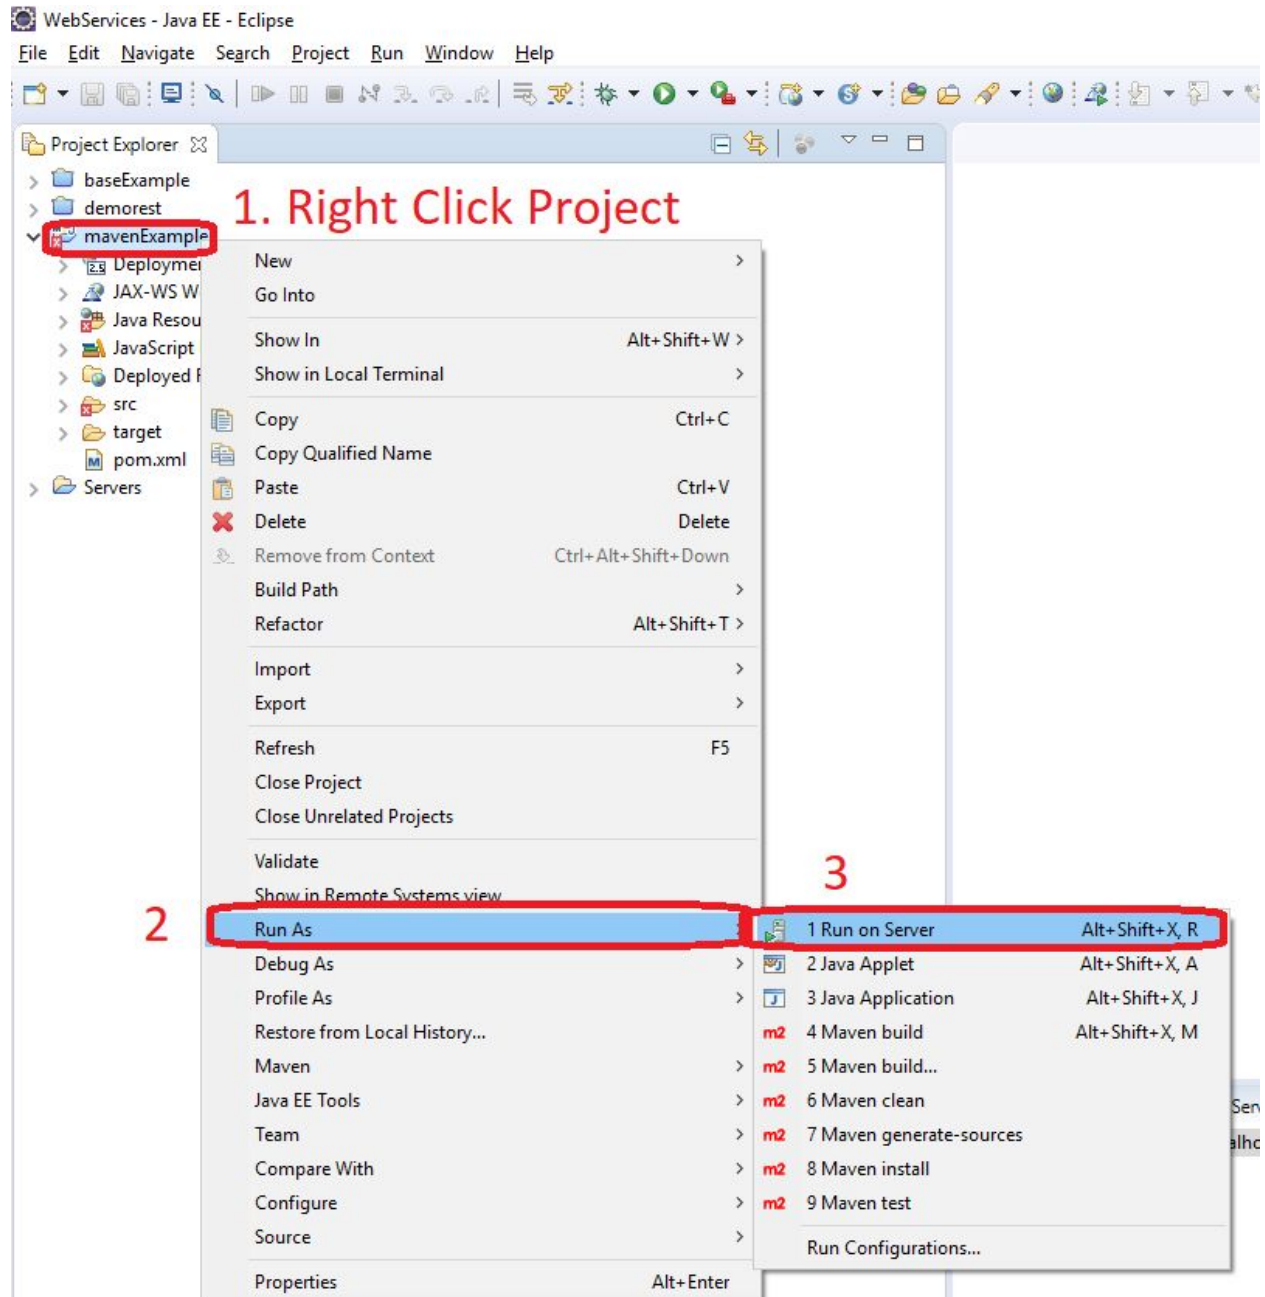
WebServices - Java EE - Eclipse

File Edit Navigate Search Project Run Window Help

Project Explorer

baseExample
demorest
mavenExample
Deploymei
JAX-WS W
Java Resou
JavaScript
Deployed I
src
target
pom.xml
Servers

1. Right Click Project

New
Go Into
Show In Alt+Shift+W
Show in Local Terminal
Copy Ctrl+C
Copy Qualified Name
Paste Ctrl+V
Delete Delete
Remove from Context Ctrl+Alt+Shift+Down
Build Path
Refactor Alt+Shift+T
Import
Export
Refresh F5
Close Project
Close Unrelated Projects
Validate
Show in Remote Systems view
Run As
Debug As
Profile As
Restore from Local History...
Maven
Java EE Tools
Team
Compare With
Configure
Source
Properties Alt+Enter

2

3

1 Run on Server Alt+Shift+X, R
2 Java Applet Alt+Shift+X, A
3 Java Application Alt+Shift+X, J
m2 4 Maven build Alt+Shift+X, M
m2 5 Maven build...
m2 6 Maven clean
m2 7 Maven generate-sources
m2 8 Maven install
m2 9 Maven test
Run Configurations...

Ser
alho